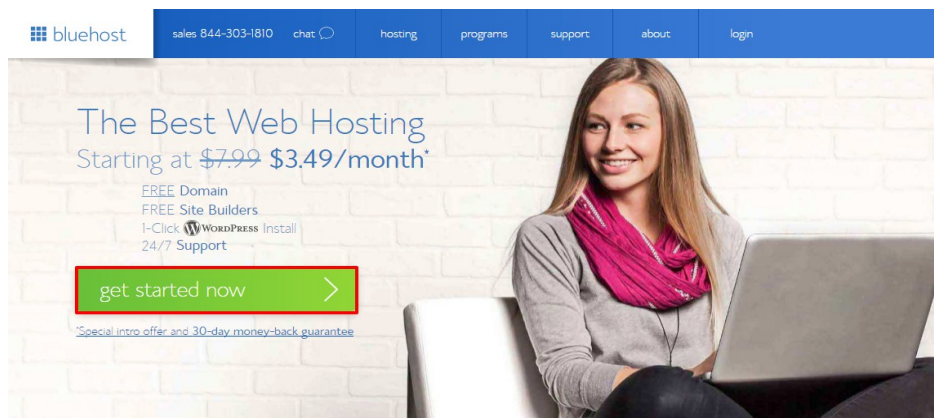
bluehost

sales 844-303-1810 chat hosting programs support about login

The Best Web Hosting

Starting at ~~$7.99~~ $3.49/month*

FREE Domain
FREE Site Builders
1-Click WordPress Install
24/7 Support

get started now

*Special intro offer and 30-day money-back guarantee